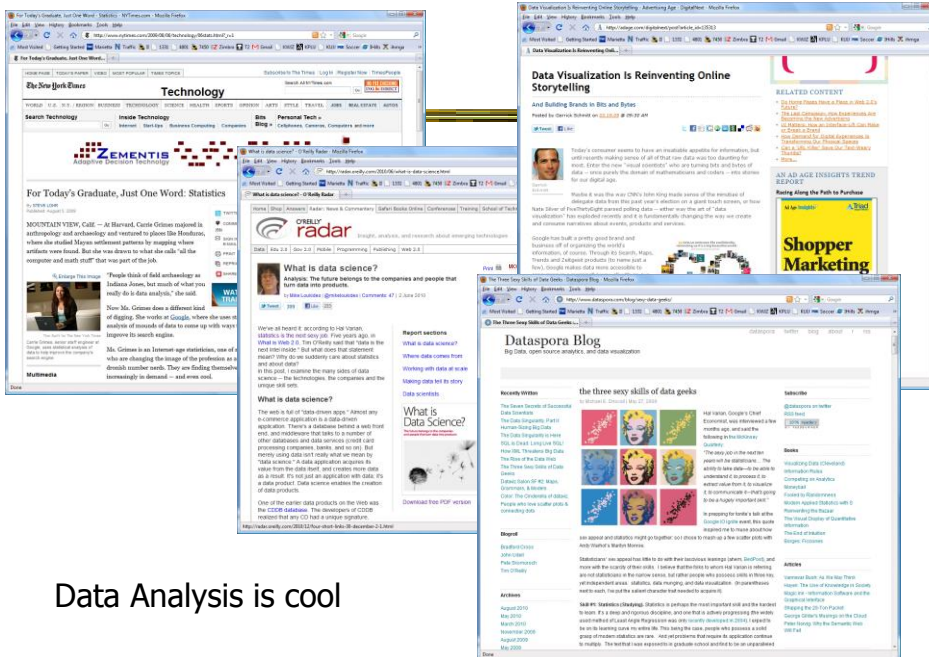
For Today's Graduate, Just One Word: Statistics - NYTimes.com - Mozilla Firefox

The New York Times

Technology

Search Technology

Inside Technology

Personal Tech

ZEMENTIS

For Today's Graduate, Just One Word: Statistics

MOUNTAIN VIEW, Calif. — At Harvard, Carrie Grimes majored in anthropology and archaeology and ventured to places like Honduras, where she studied Mayan settlement patterns by mapping where artifacts were found. But she was drawn to what she calls "all the computer and math stuff" that was part of the job.

"People think of field archaeology as Indiana Jones, but much of what you really do is data analysis," she said.

Now Ms. Grimes does a different kind of digging. She works at Google, where she uses statistical analysis of mounds of data to come up with ways to improve its search engine.

Ms. Grimes is an Internet-age statistician, one of many who are changing the image of the profession as a place for dronish number nerds. They are finding themselves increasingly in demand — and even cool.

Multimedia

Data Visualization Is Reinventing Online Storytelling

Data Visualization Is Reinventing Online Storytelling

And Building Brands in Bits and Bytes

Posted by Garrick Schmitt

Today's consumer seems to have an insatiable appetite for information, but until recently making sense of all of that raw data was too daunting for most. Enter the new "visual scientists" who are turning bits and bytes of data — once purely the domain of mathematicians and coders — into stories for our digital age.

RELATED CONTENT

AN AD AGE INSIGHTS TREND REPORT

Racing Along the Path to Purchase

Shopper Marketing

What is data science? - O'Reilly Radar - Mozilla Firefox

O'REILLY radar

What is data science?

Analysis: The future belongs to the companies and people that turn data into products.

by Mike Loukides | Comments: 47 | 2 June 2010

We've all heard it: according to Hal Varian, statistics is the next sexy job. Five years ago, in What is Web 2.0, Tim O'Reilly said that "data is the next Intel Inside." But what does that statement mean? Why do we suddenly care about statistics and about data?

In this post, I examine the many sides of data science — the technologies, the companies and the unique skill sets.

What is data science?

The web is full of "data-driven apps." Almost any e-commerce application is a data-driven application. There's a database behind a web front end, and middleware that talks to a number of other databases and data services (credit card processing companies, banks, and so on). But merely using data isn't really what we mean by "data science." A data application acquires its value from the data itself, and creates more data as a result. It's not just an application with data; it's a data product. Data science enables the creation of data products.

One of the earlier data products on the Web was the CDDB database. The developers of CDDB realized that any CD had a unique signature.

Report sections

What is data science?

Where data comes from

Working with data at scale

Making data tell its story

Data scientists

What is Data Science?

Download free PDF version

The Three Sexy Skills of Data Geeks : Dataspora Blog - Mozilla Firefox

Dataspora Blog

Big Data, open source analytics, and data visualization

the three sexy skills of data geeks

Hal Varian, Google's Chief Economist, was interviewed a few months ago, and said the following in the McKinsey Quarterly:

"The sexy job in the next ten years will be statisticians... The ability to take data—to be able to understand it, to process it, to extract value from it, to visualize it, to communicate it—that's going to be a hugely important skill."

Statisticians' sex appeal has little to do with their luscious leanings (ahem, SexPont), and more with the scarcity of their skills.

Skill #1: Statistics (Studying).

Data Analysis is cool

Done